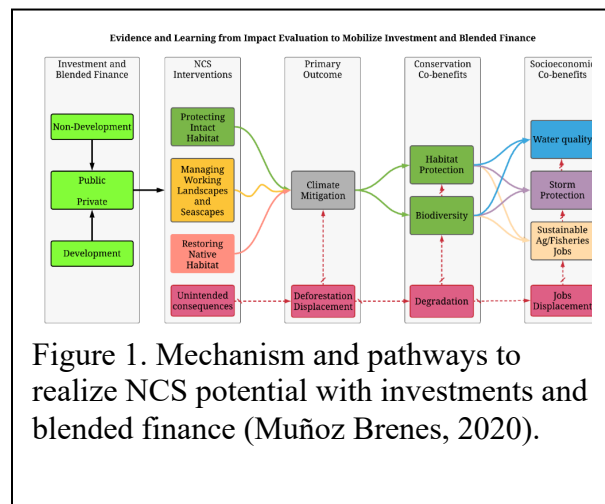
Evidence and Learning from Impact Evaluation to Mobilize Investment and Blended Finance

Investment and Blended Finance

Non-Development

Public

Private

Development

NCS Interventions

Protecting Intact Habitat

Managing Working Landscapes and Seascapes

Restoring Native Habitat

Unintended consequences

Primary Outcome

Climate Mitigation

Deforestation Displacement

Conservation Co-benefits

Habitat Protection

Biodiversity

Degradation

Socioeconomic Co-benefits

Water quality

Storm Protection

Sustainable Ag/Fisheries Jobs

Jobs Displacement

Figure 1. Mechanism and pathways to realize NCS potential with investments and blended finance (Muñoz Brenes, 2020).